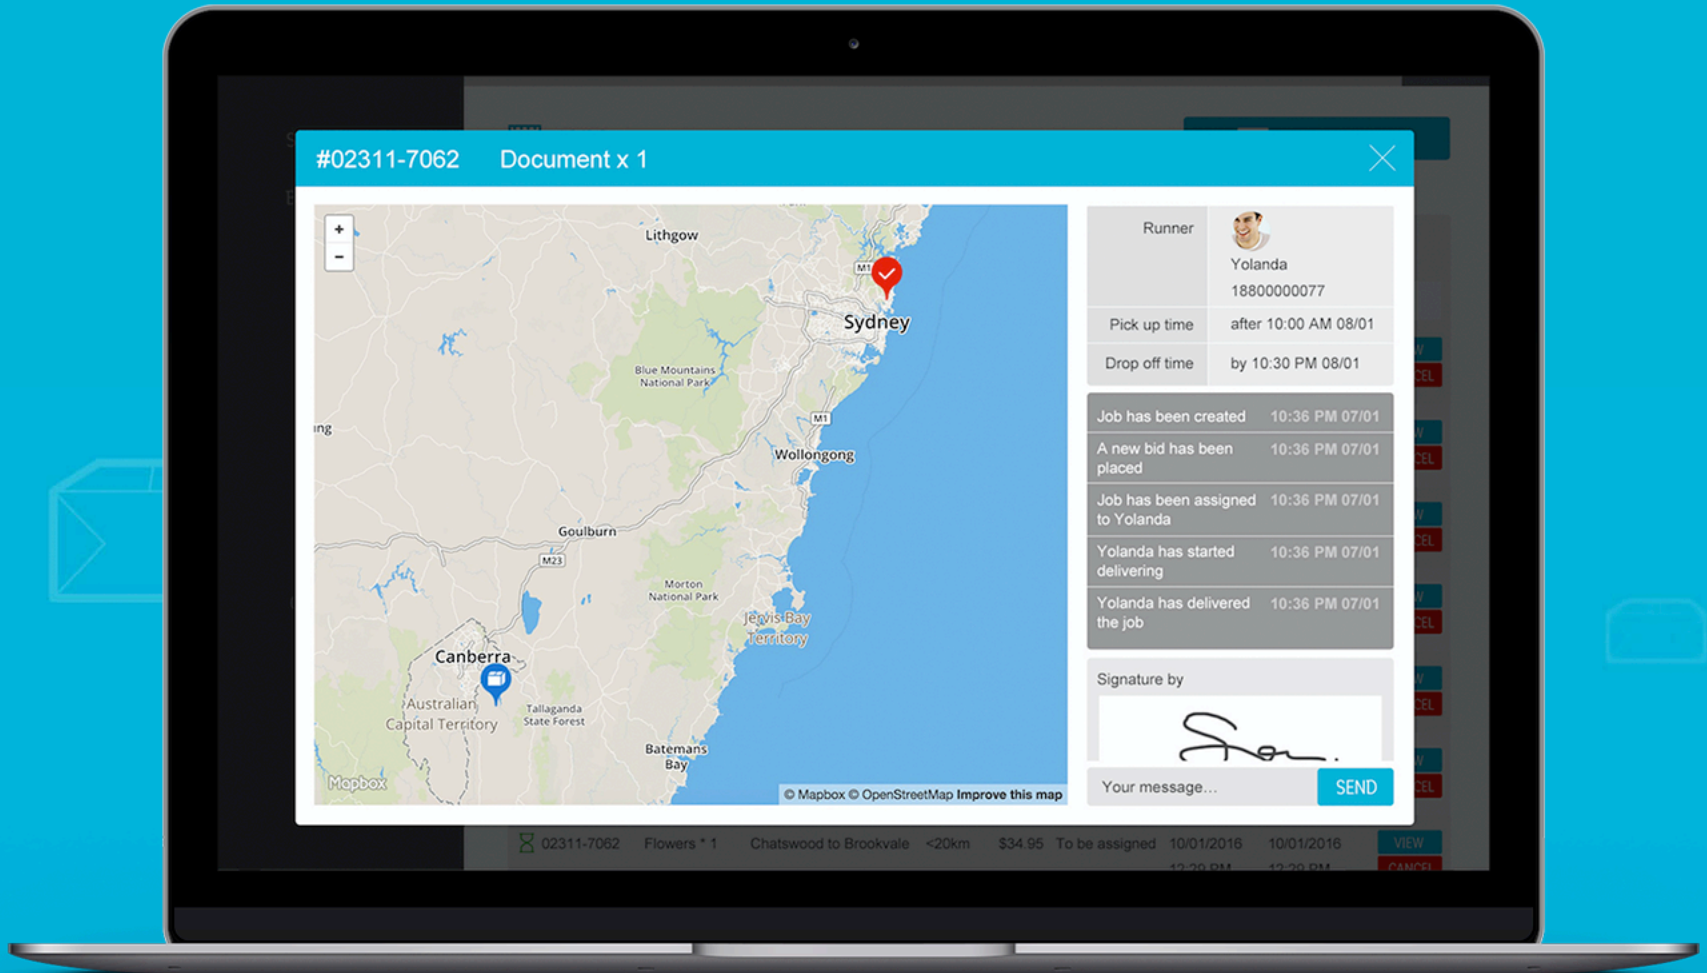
#02311-7062 Document x 1

+
-

Lithgow
Sydney
Blue Mountains National Park
M1
M1
ing
Wollongong
Goulburn
M23
Morton National Park
Jervis Bay Territory
Canberra
Australian Capital Territory
Tallaganda State Forest
Batemans Bay
Mapbox
© Mapbox © OpenStreetMap Improve this map

| Runner | Yolanda 18800000077 |
|---|---|
| Pick up time | after 10:00 AM 08/01 |
| Drop off time | by 10:30 PM 08/01 |

| Job has been created | 10:36 PM 07/01 |
|---|---|
| A new bid has been placed | 10:36 PM 07/01 |
| Job has been assigned to Yolanda | 10:36 PM 07/01 |
| Yolanda has started delivering | 10:36 PM 07/01 |
| Yolanda has delivered the job | 10:36 PM 07/01 |

Signature by

Your message... SEND

02311-7062 Flowers * 1 Chatswood to Brookvale <20km $34.95 To be assigned 10/01/2016 10/01/2016 VIEW CANCEL